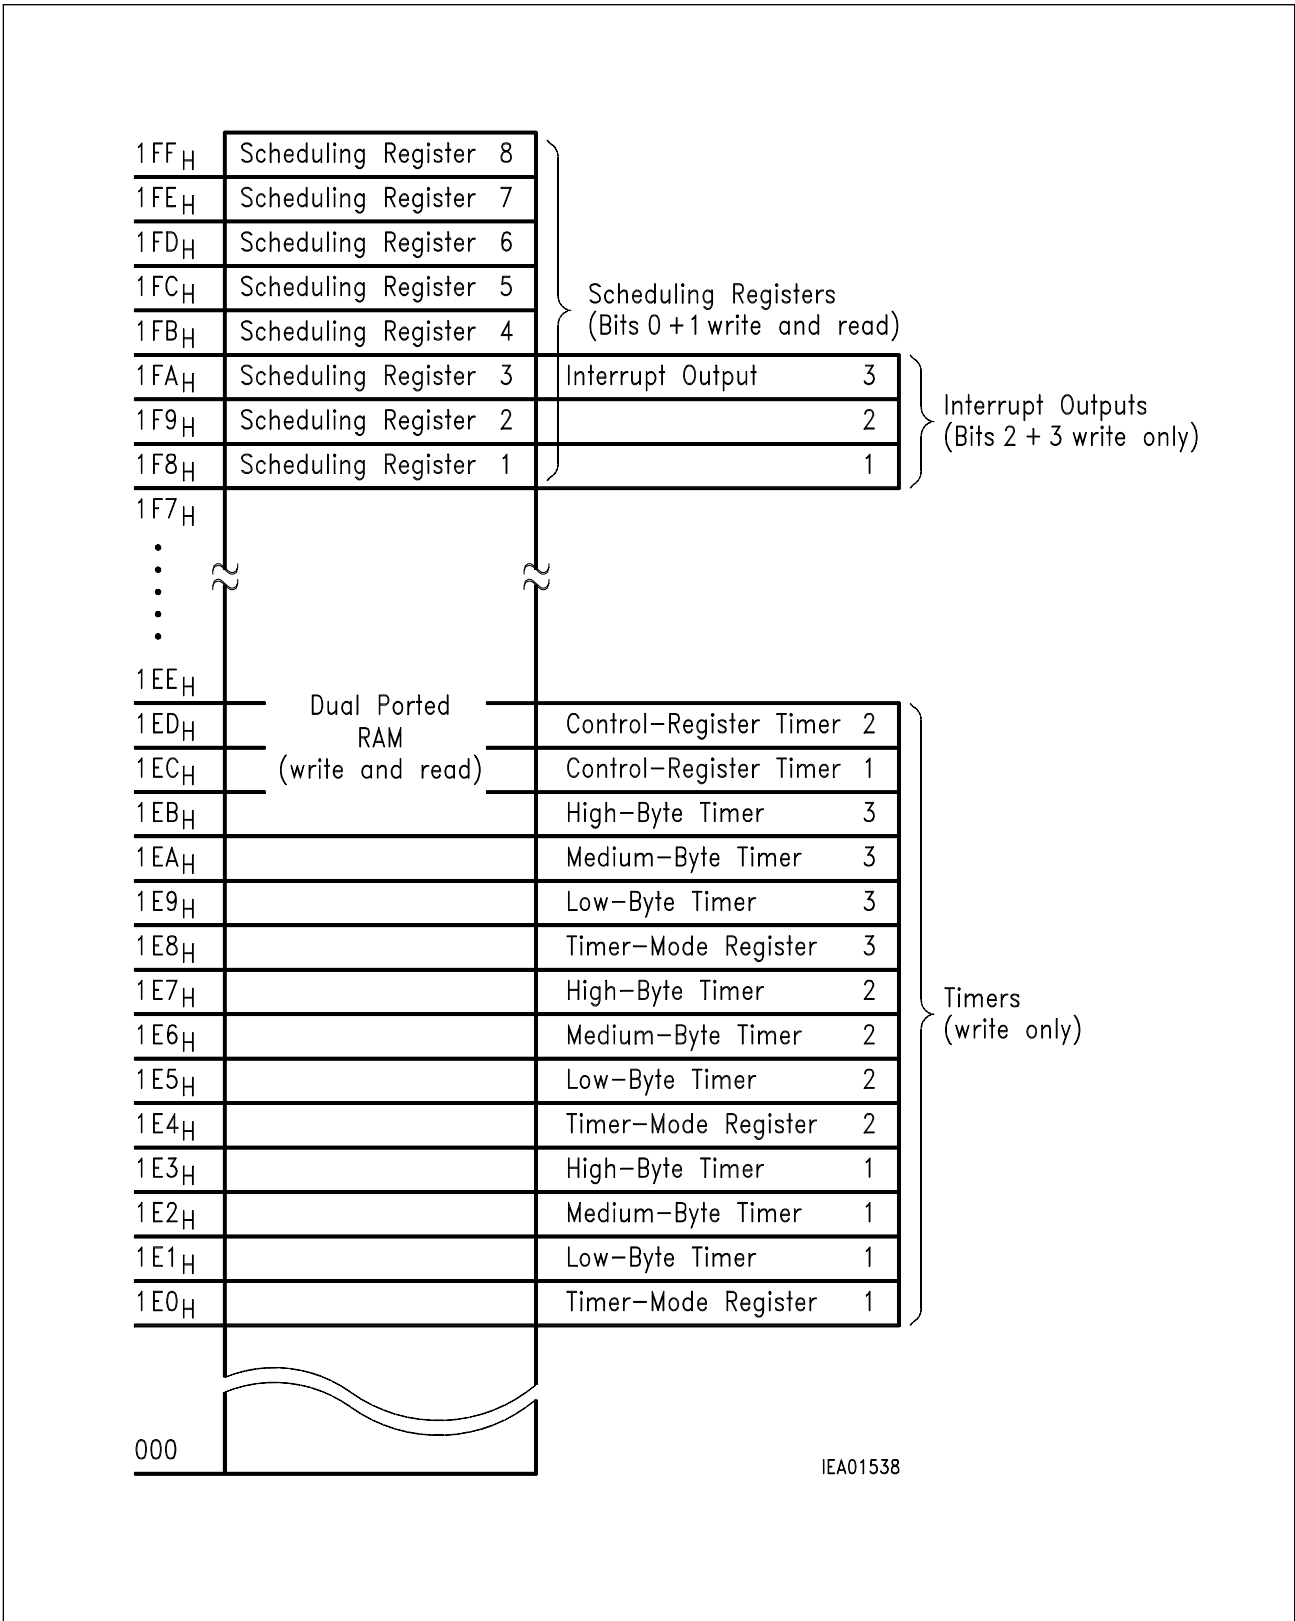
$1FF_H$ Scheduling Register 8
$1FE_H$ Scheduling Register 7
$1FD_H$ Scheduling Register 6
$1FC_H$ Scheduling Register 5
$1FB_H$ Scheduling Register 4
$1FA_H$ Scheduling Register 3
$1F9_H$ Scheduling Register 2
$1F8_H$ Scheduling Register 1

Scheduling Registers
(Bits 0 + 1 write and read)

Interrupt Output 3
2
1

Interrupt Outputs
(Bits 2 + 3 write only)

$1F7_H$
$1EE_H$
$1ED_H$
$1EC_H$
$1EB_H$
$1EA_H$
$1E9_H$
$1E8_H$
$1E7_H$
$1E6_H$
$1E5_H$
$1E4_H$
$1E3_H$
$1E2_H$
$1E1_H$
$1E0_H$
000

Dual Ported
RAM
(write and read)

Control–Register Timer 2
Control–Register Timer 1
High–Byte Timer 3
Medium–Byte Timer 3
Low–Byte Timer 3
Timer–Mode Register 3
High–Byte Timer 2
Medium–Byte Timer 2
Low–Byte Timer 2
Timer–Mode Register 2
High–Byte Timer 1
Medium–Byte Timer 1
Low–Byte Timer 1
Timer–Mode Register 1

Timers
(write only)

IEA01538